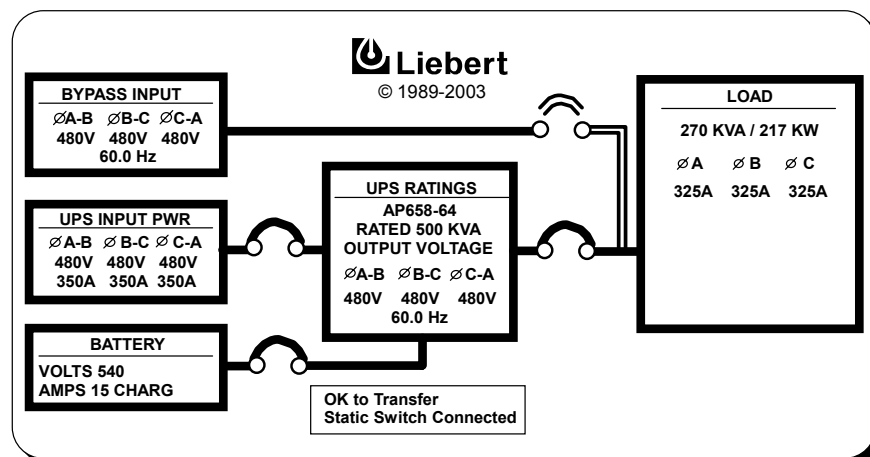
Liebert
© 1989-2003

BYPASS INPUT
ØA-B ØB-C ØC-A
480V 480V 480V
60.0 Hz

LOAD
270 KVA / 217 KW
ØA ØB ØC
325A 325A 325A

UPS INPUT PWR
ØA-B ØB-C ØC-A
480V 480V 480V
350A 350A 350A

UPS RATINGS
AP658-64
RATED 500 KVA
OUTPUT VOLTAGE
ØA-B ØB-C ØC-A
480V 480V 480V
60.0 Hz

BATTERY
VOLTS 540
AMPS 15 CHARG

OK to Transfer
Static Switch Connected